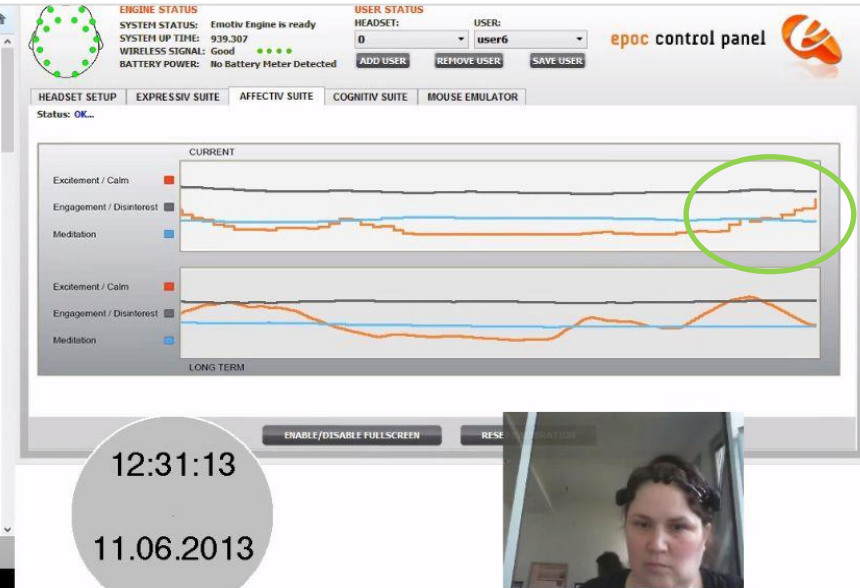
ENGINE STATUS
SYSTEM STATUS: Emotiv Engine is ready
SYSTEM UP TIME: 939.307
WIRELESS SIGNAL: Good
BATTERY POWER: No Battery Meter Detected

USER STATUS
HEADSET: 0
USER: user6
ADD USER
REMOVE USER
SAVE USER

epoc control panel

HEADSET SETUP
EXPRESSIV SUITE
AFFECTIV SUITE
COGNITIV SUITE
MOUSE EMULATOR

Status: OK...

CURRENT
Excitement / Calm
Engagement / Disinterest
Meditation

Excitement / Calm
Engagement / Disinterest
Meditation
LONG TERM

ENABLE/DISABLE FULLSCREEN
RESE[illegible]

12:31:13

11.06.2013